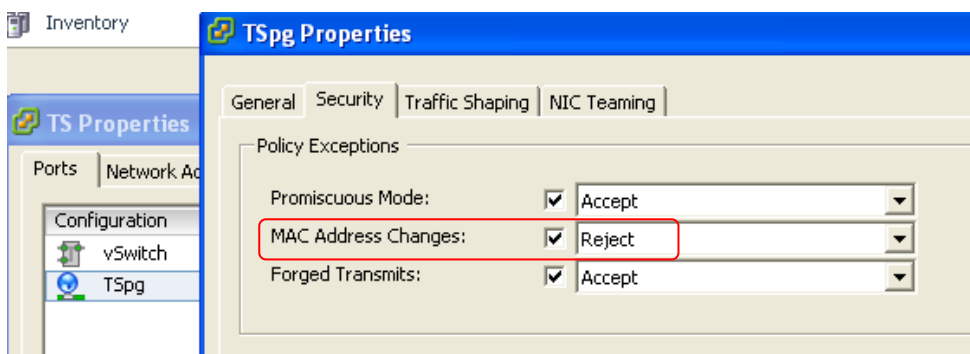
Inventory

TSpg Properties

General | Security | Traffic Shaping | NIC Teaming

Policy Exceptions

Promiscuous Mode: Accept

MAC Address Changes: Reject

Forged Transmits: Accept

TS Properties

Ports | Network Ad

Configuration

vSwitch

TSpg